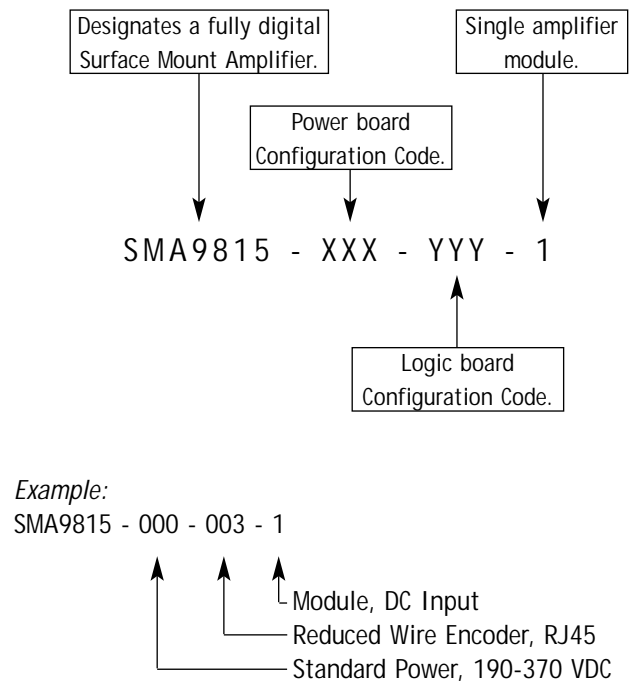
Designates a fully digital Surface Mount Amplifier.

Single amplifier module.

Power board Configuration Code.

SMA9815 - XXX - YYY - 1

Logic board Configuration Code.

*Example:*
SMA9815 - 000 - 003 - 1

Module, DC Input
Reduced Wire Encoder, RJ45
Standard Power, 190-370 VDC